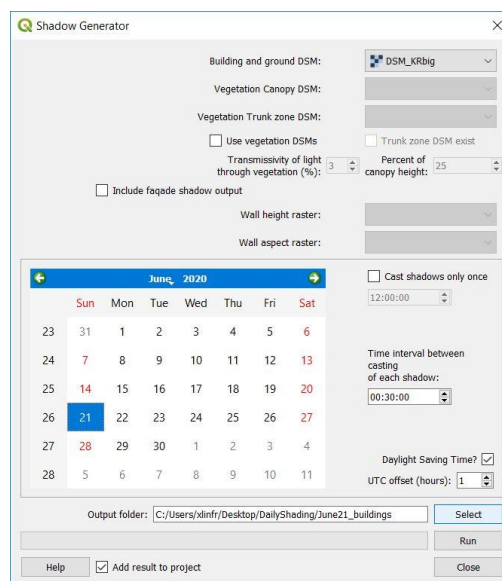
Shadow Generator

×

Building and ground DSM: DSM_KRbig

Vegetation Canopy DSM:

Vegetation Trunk zone DSM:

Use vegetation DSMs

Trunk zone DSM exist

Transmissivity of light through vegetation (%): 3

Percent of canopy height: 25

Include façade shadow output

Wall height raster:

Wall aspect raster:

June, 2020

| | Sun | Mon | Tue | Wed | Thu | Fri | Sat |
|---|---|---|---|---|---|---|---|
| 23 | 31 | 1 | 2 | 3 | 4 | 5 | 6 |
| 24 | 7 | 8 | 9 | 10 | 11 | 12 | 13 |
| 25 | 14 | 15 | 16 | 17 | 18 | 19 | 20 |
| 26 | 21 | 22 | 23 | 24 | 25 | 26 | 27 |
| 27 | 28 | 29 | 30 | 1 | 2 | 3 | 4 |
| 28 | 5 | 6 | 7 | 8 | 9 | 10 | 11 |

Cast shadows only once

12:00:00

Time interval between casting of each shadow:

00:30:00

Daylight Saving Time?

UTC offset (hours): 1

Output folder: C:/Users/xlinfr/Desktop/DailyShading/June21_buildings

Select

Run

Help

Add result to project

Close